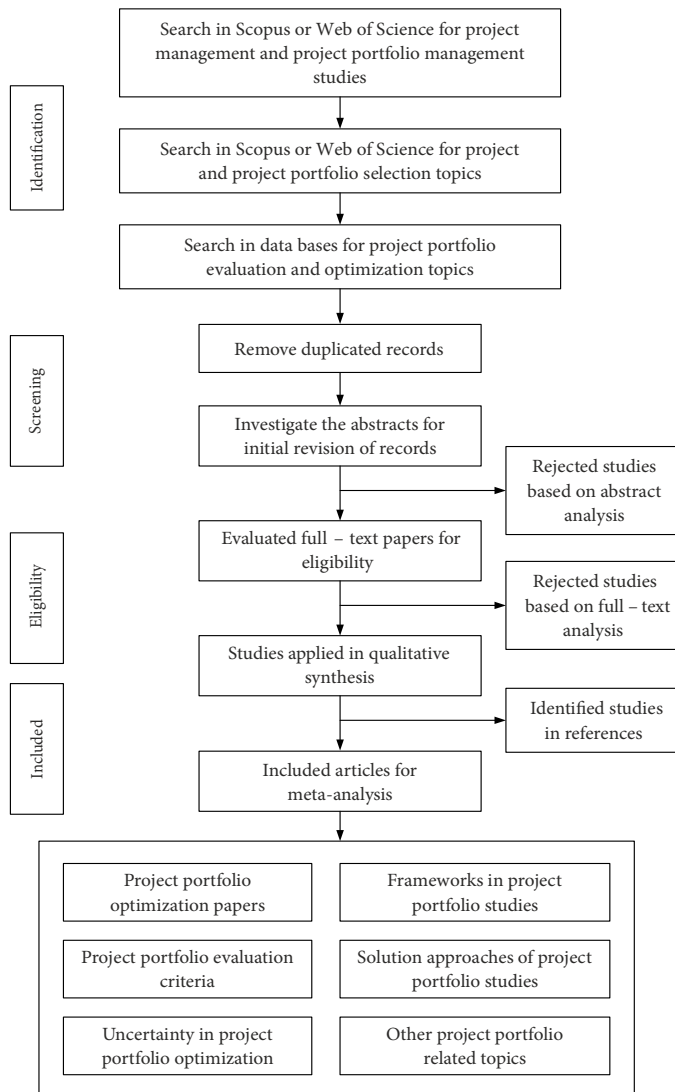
Identification

Search in Scopus or Web of Science for project management and project portfolio management studies

Search in Scopus or Web of Science for project and project portfolio selection topics

Search in data bases for project portfolio evaluation and optimization topics

Screening

Remove duplicated records

Investigate the abstracts for initial revision of records

Rejected studies based on abstract analysis

Eligibility

Evaluated full – text papers for eligibility

Rejected studies based on full – text analysis

Studies applied in qualitative synthesis

Included

Identified studies in references

Included articles for meta-analysis

Project portfolio optimization papers

Frameworks in project portfolio studies

Project portfolio evaluation criteria

Solution approaches of project portfolio studies

Uncertainty in project portfolio optimization

Other project portfolio related topics